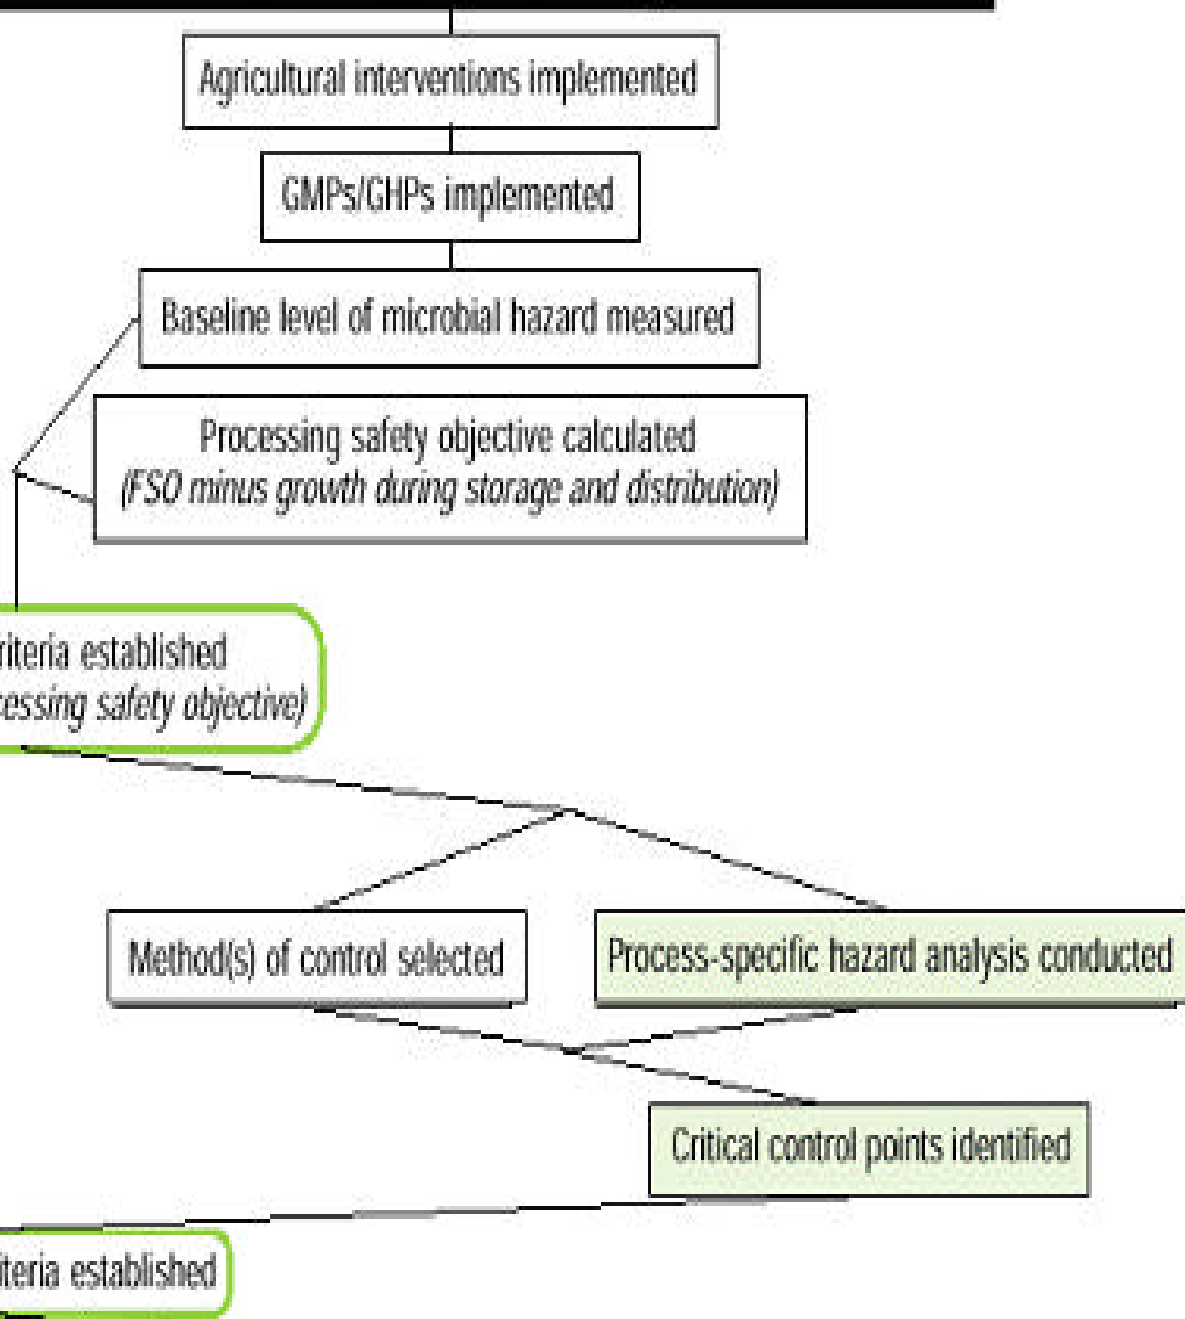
Agricultural interventions implemented

GMPs/GHPs implemented

Baseline level of microbial hazard measured

Processing safety objective calculated
(FSO minus growth during storage and distribution)

riteria established
cessing safety objective)

Method(s) of control selected

Process-specific hazard analysis conducted

Critical control points identified

iteria established